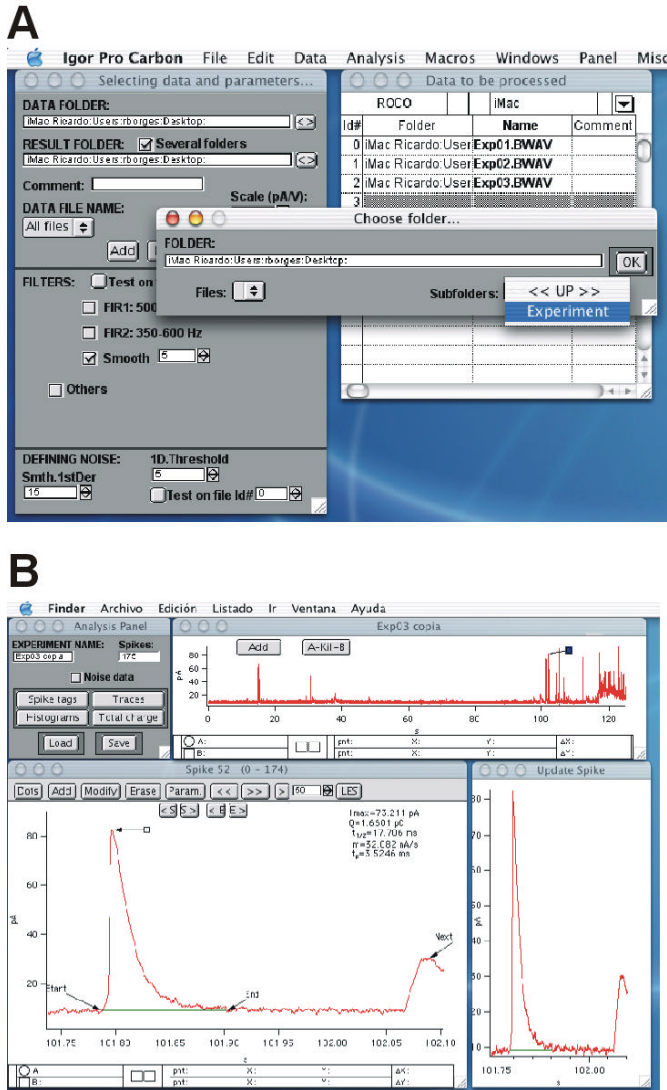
A

Igor Pro Carbon File Edit Data Analysis Macros Windows Panel Misc

Selecting data and parameters...

DATA FOLDER:
iMac Ricardo:Users:rborges:Desktop:

RESULT FOLDER: Several folders
iMac Ricardo:Users:rborges:Desktop:

Comment:

DATA FILE NAME:
All files

Scale (pA/V):

Add

FILTERS: Test on

FIR1: 500

FIR2: 350-600 Hz

Smooth 5

Others

DEFINING NOISE: 1D.Threshold
Smth.1stDer 5
15 Test on file Id# 0

Data to be processed

| | RQCO | | iMac | |
|---|---|---|---|---|
| Id# | Folder | Name | Comment |
| 0 | iMac Ricardo:User | Exp01.BWAV | |
| 1 | iMac Ricardo:User | Exp02.BWAV | |
| 2 | iMac Ricardo:User | Exp03.BWAV | |
| 3 | | | |

Choose folder...

FOLDER:
iMac Ricardo:Users:rborges:Desktop:

OK

Files:

Subfolders:
<< UP >>
Experiment

B

Finder Archivo Edición Listado Ir Ventana Ayuda

Analysis Panel

EXPERIMENT NAME: Spikes:
Exp03 copia 175

Noise data

Spike tags Traces
Histograms Total charge

Load Save

Exp03 copia

Add A-Kill-8

pA
80
60
40
20
0
0 20 40 60 80 100 120
s

A: pnt: X: Y: ΔX:
B: pnt: X: Y: ΔY:

Spike 52 (0 - 174)

Dots Add Modify Erase Param. << >> > 50 LES

< S S > < E E >

Imax=73.211 pA
Q=1.6501 pC
$t_{1/2}$=17.706 ms
m=32.082 nA/s
$t_p$=3.5246 ms

pA
80
60
40
20

Start
End
Next

101.75 101.80 101.85 101.90 101.95 102.00 102.05 102.10
s

A pnt: X: Y: ΔX:
B: pnt: X: Y: ΔY:

Update Spike

80
70
60
50
40
30
20
10
pA

101.75 102.06
s